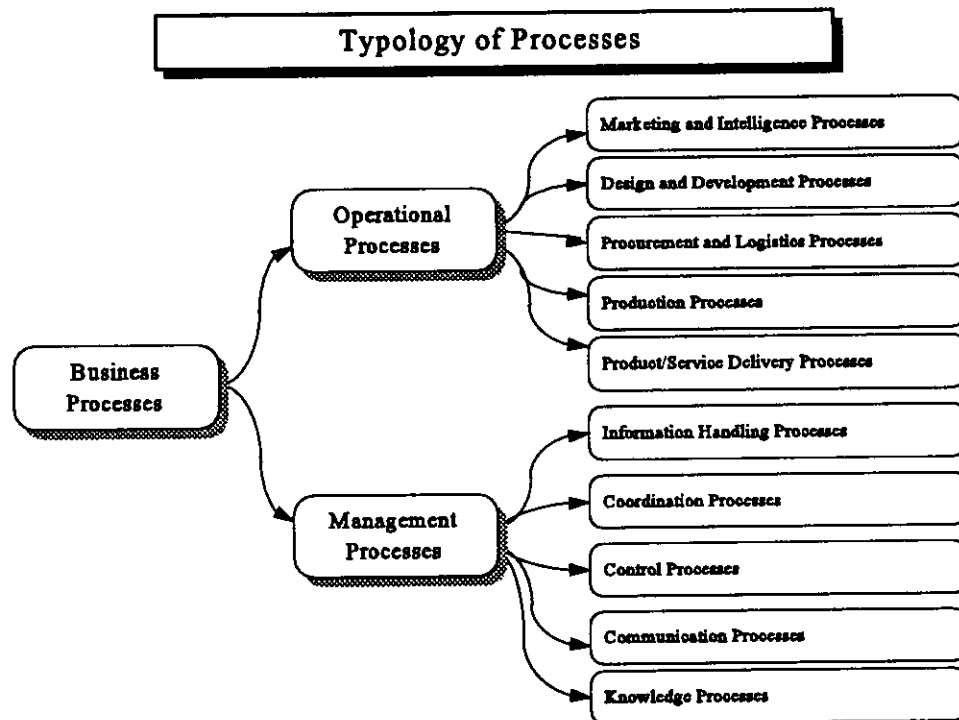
Typology of Processes

Business Processes

Operational Processes

Marketing and Intelligence Processes

Design and Development Processes

Procurement and Logistics Processes

Production Processes

Product/Service Delivery Processes

Management Processes

Information Handling Processes

Coordination Processes

Control Processes

Communication Processes

Knowledge Processes